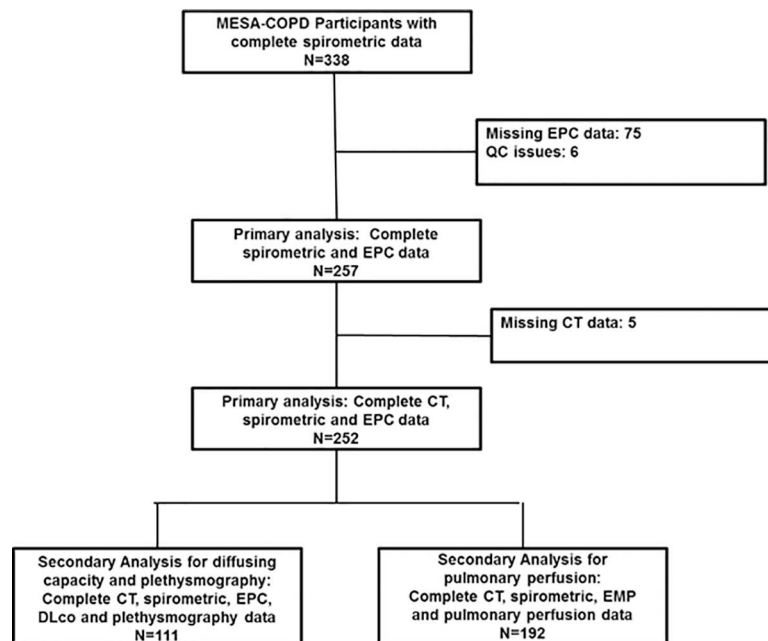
MESA-COPD Participants with complete spirometric data
N=338

Missing EPC data: 75
QC issues: 6

Primary analysis: Complete spirometric and EPC data
N=257

Missing CT data: 5

Primary analysis: Complete CT, spirometric and EPC data
N=252

Secondary Analysis for diffusing capacity and plethysmography: Complete CT, spirometric, EPC, DLco and plethysmography data
N=111

Secondary Analysis for pulmonary perfusion: Complete CT, spirometric, EMP and pulmonary perfusion data
N=192